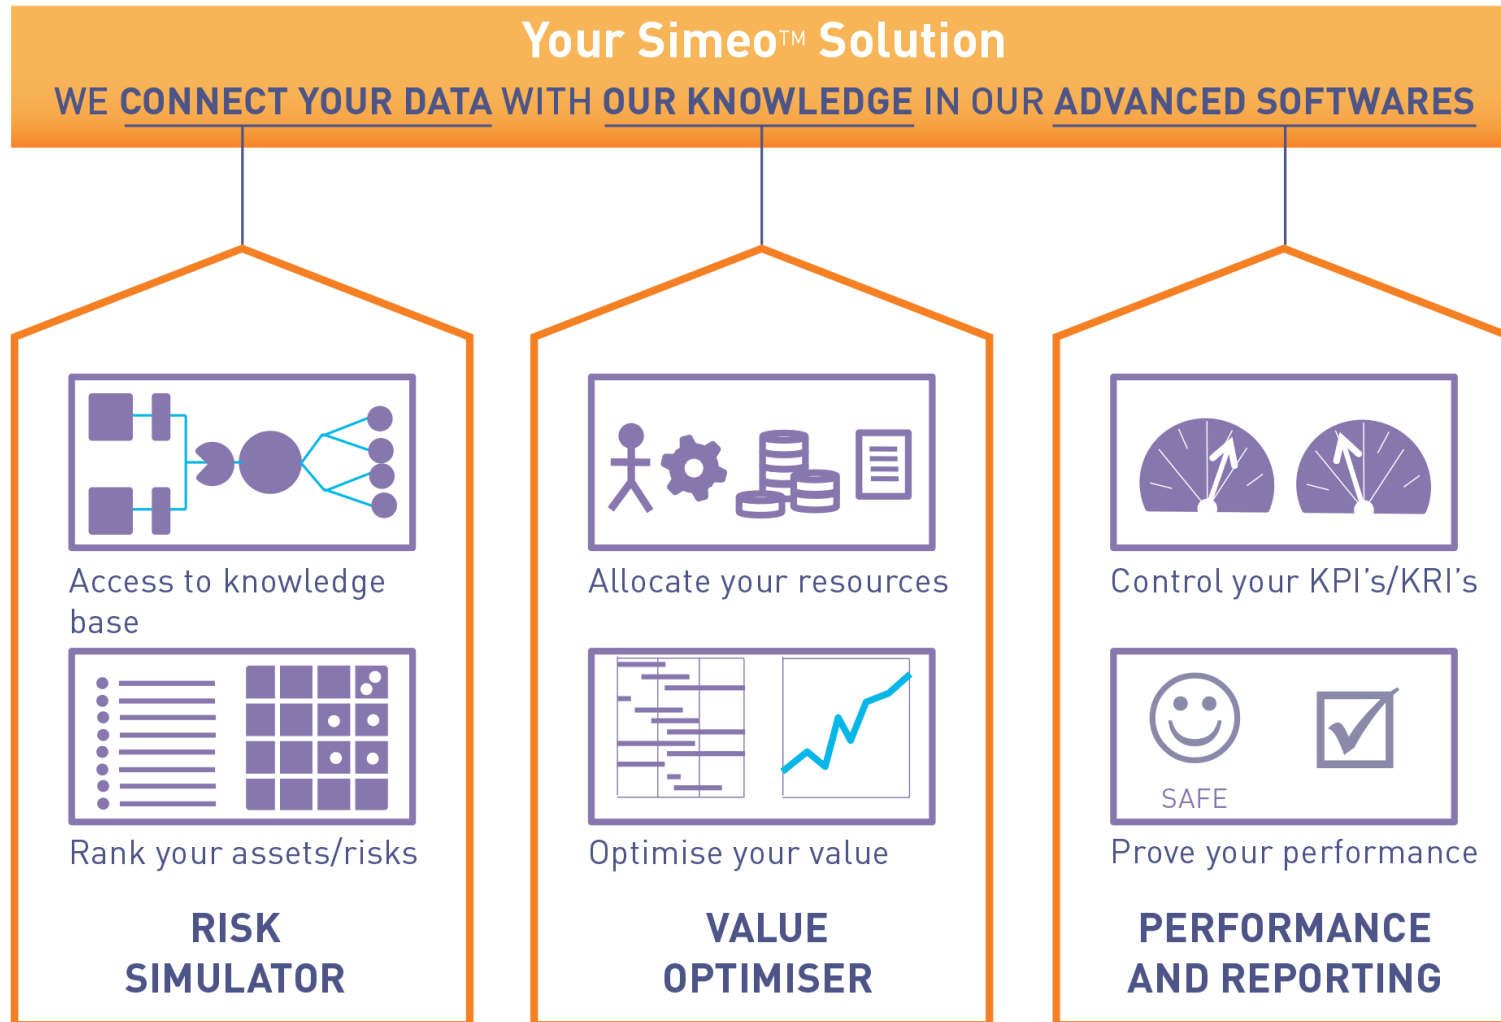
Your Simeo™ Solution

WE CONNECT YOUR DATA WITH OUR KNOWLEDGE IN OUR ADVANCED SOFTWARES

Access to knowledge base

Rank your assets/risks

RISK SIMULATOR

Allocate your resources

Optimise your value

VALUE OPTIMISER

Control your KPI's/KRI's

SAFE

Prove your performance

PERFORMANCE AND REPORTING